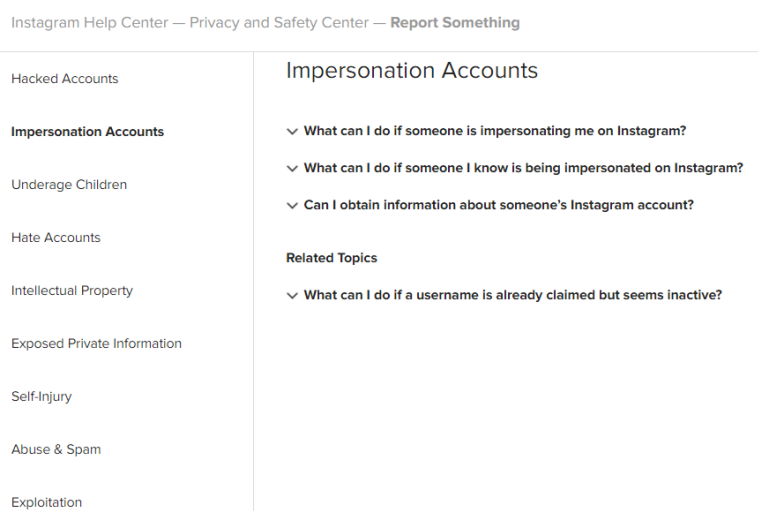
Instagram Help Center — Privacy and Safety Center — Report Something

Hacked Accounts

Impersonation Accounts

Underage Children

Hate Accounts

Intellectual Property

Exposed Private Information

Self-Injury

Abuse & Spam

Exploitation

Impersonation Accounts

What can I do if someone is impersonating me on Instagram?

What can I do if someone I know is being impersonated on Instagram?

Can I obtain information about someone's Instagram account?

Related Topics

What can I do if a username is already claimed but seems inactive?